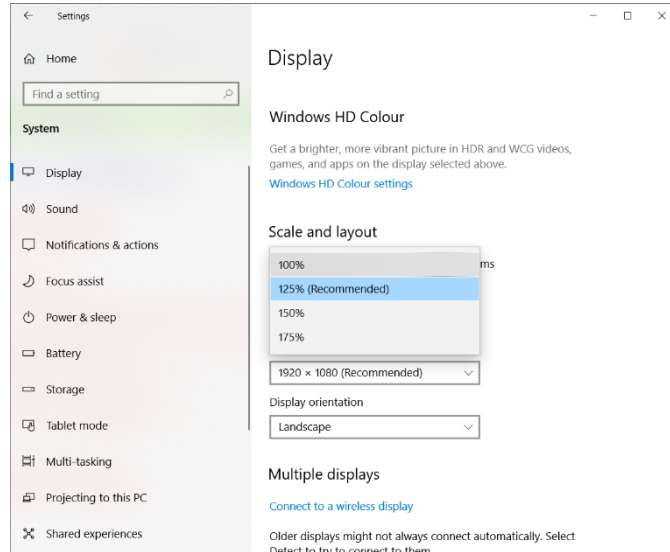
Settings

Home

Find a setting

System

Display

Sound

Notifications & actions

Focus assist

Power & sleep

Battery

Storage

Tablet mode

Multi-tasking

Projecting to this PC

Shared experiences

Display

Windows HD Colour

Get a brighter, more vibrant picture in HDR and WCG videos, games, and apps on the display selected above.

Windows HD Colour settings

Scale and layout

100%

125% (Recommended)

150%

175%

ms

1920 × 1080 (Recommended)

Display orientation

Landscape

Multiple displays

Connect to a wireless display

Older displays might not always connect automatically. Select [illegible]